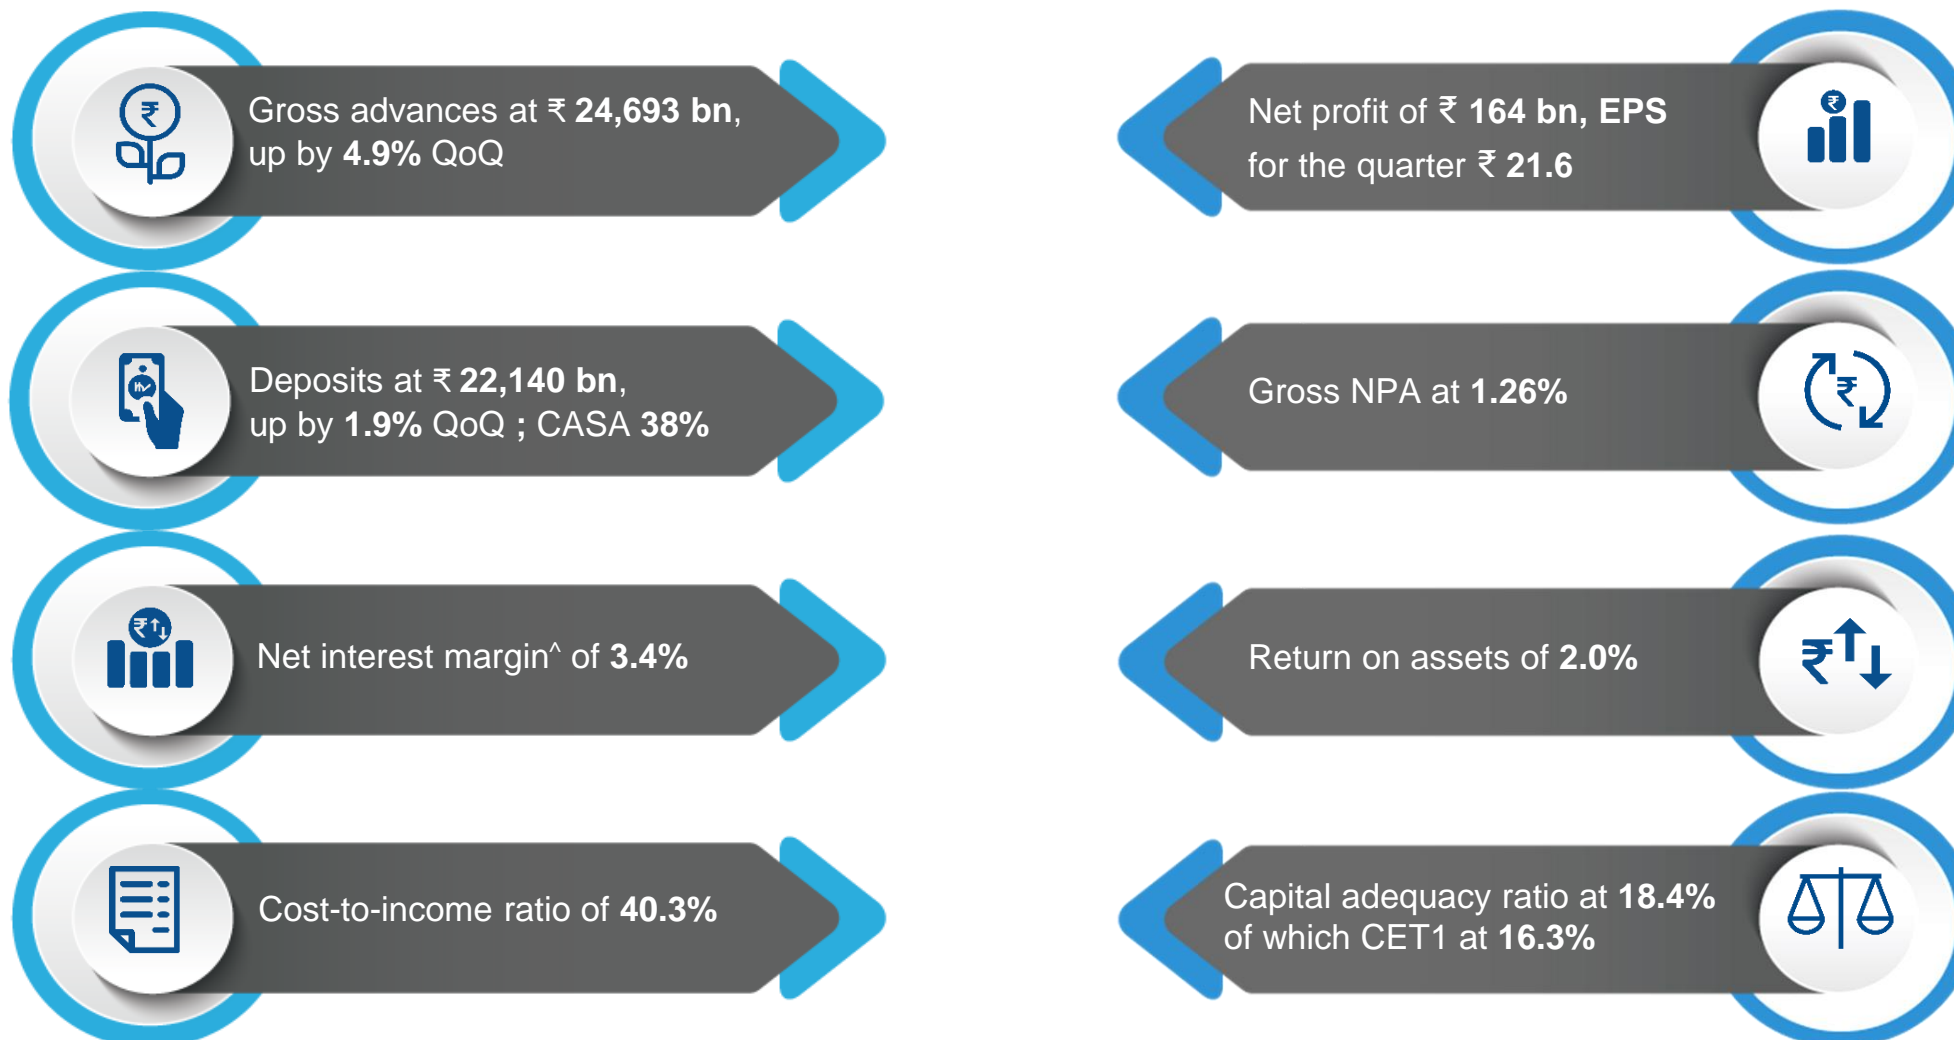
Gross advances at ₹ 24,693 bn, up by 4.9% QoQ

Deposits at ₹ 22,140 bn, up by 1.9% QoQ ; CASA 38%

Net interest margin^ of 3.4%

Cost-to-income ratio of 40.3%

Net profit of ₹ 164 bn, EPS for the quarter ₹ 21.6

Gross NPA at 1.26%

Return on assets of 2.0%

Capital adequacy ratio at 18.4% of which CET1 at 16.3%